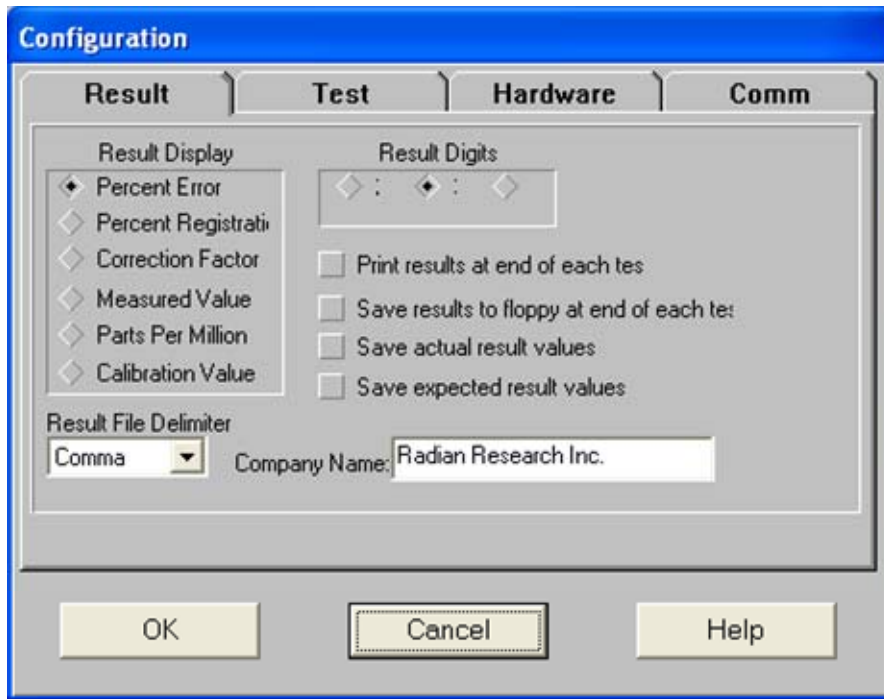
Configuration

Result | Test | Hardware | Comm

Result Display
Percent Error
Percent Registrati
Correction Factor
Measured Value
Parts Per Million
Calibration Value

Result Digits
:
:

Print results at end of each tes
Save results to floppy at end of each tes
Save actual result values
Save expected result values

Result File Delimiter
Comma
Company Name: Radian Research Inc.

OK
Cancel
Help